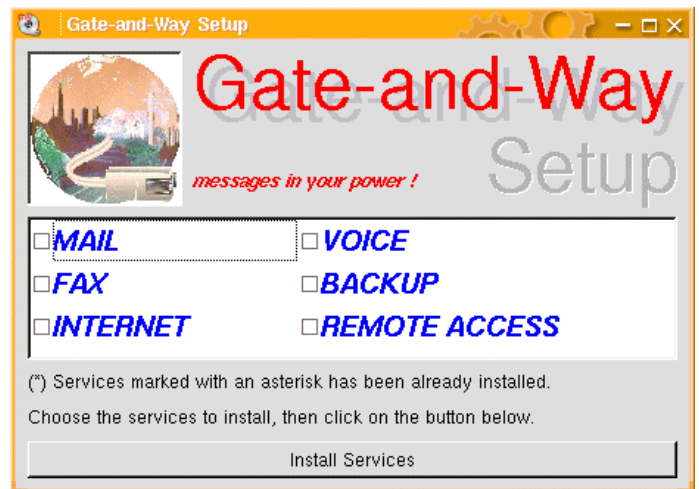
Gate-and-Way Setup

Gate-and-Way
Setup

messages in your power !

☐MAIL ☐VOICE
☐FAX ☐BACKUP
☐INTERNET ☐REMOTE ACCESS

(*) Services marked with an asterisk has been already installed.

Choose the services to install, then click on the button below.

Install Services